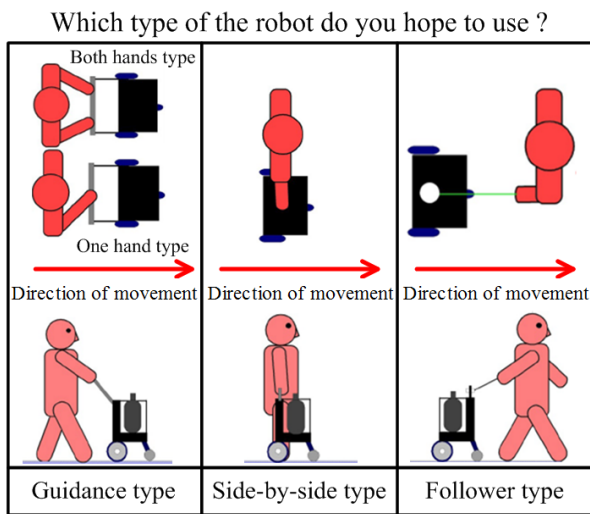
Which type of the robot do you hope to use ?

Both hands type

One hand type

Direction of movement

Direction of movement

Direction of movement

| Guidance type | Side-by-side type | Follower type |